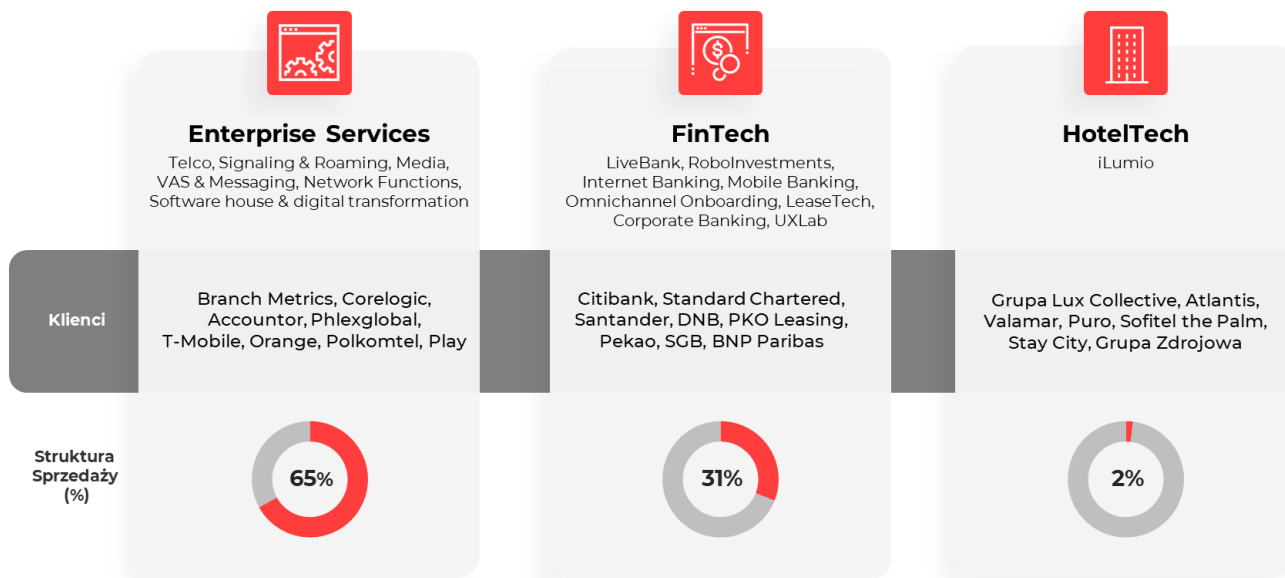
Enterprise Services
Telco, Signaling & Roaming, Media, VAS & Messaging, Network Functions, Software house & digital transformation

FinTech
LiveBank, RoboInvestments, Internet Banking, Mobile Banking, Omnichannel Onboarding, LeaseTech, Corporate Banking, UXLab

HotelTech
iLumio

Klienci

Branch Metrics, Corelogic, Accountor, Phlexglobal, T-Mobile, Orange, Polkomtel, Play

Citibank, Standard Chartered, Santander, DNB, PKO Leasing, Pekao, SGB, BNP Paribas

Grupa Lux Collective, Atlantis, Valamar, Puro, Sofitel the Palm, Stay City, Grupa Zdrojowa

Struktura Sprzedaży (%)

65%

31%

2%